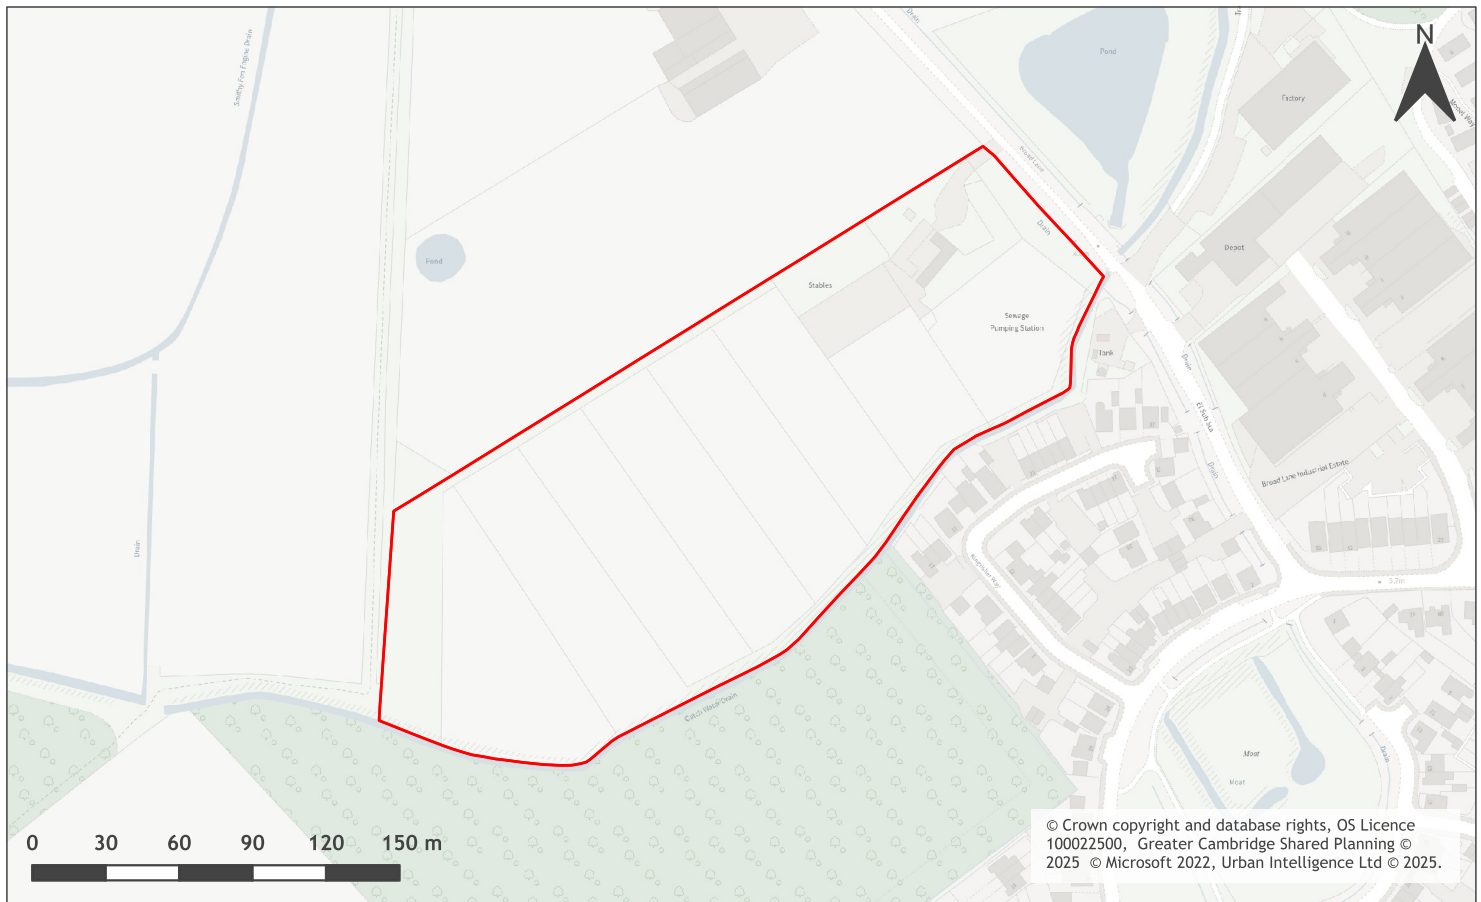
N

Pond

Factory

Pond

Stables

Sewage Pumping Station

Tank

Depot

Broad Lane Industrial Estate

Drain

Moat

Moat

0 30 60 90 120 150 m

© Crown copyright and database rights, OS Licence 100022500, Greater Cambridge Shared Planning © 2025 © Microsoft 2022, Urban Intelligence Ltd © 2025.